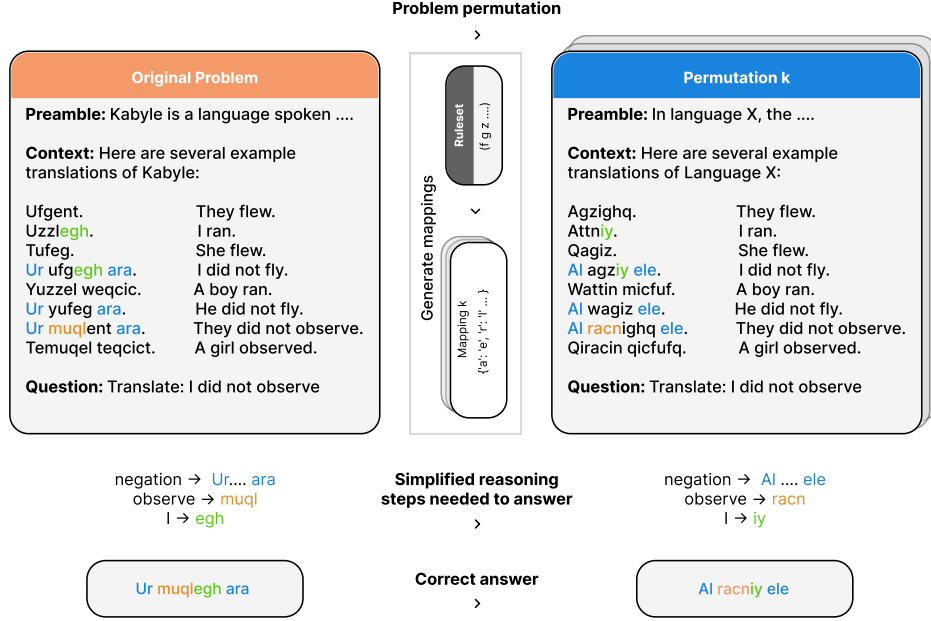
Problem permutation

Original Problem

Preamble: Kabyle is a language spoken ....

Context: Here are several example translations of Kabyle:

| | |
|---|---|
| Ufgent. | They flew. |
| Uzzlegh. | I ran. |
| Tufeg. | She flew. |
| Ur ufgegh ara. | I did not fly. |
| Yuzzel weqcic. | A boy ran. |
| Ur yufeg ara. | He did not fly. |
| Ur muqlent ara. | They did not observe. |
| Temuqel teqcict. | A girl observed. |

Question: Translate: I did not observe

Generate mappings

Ruleset
{f g z ....}

Mapping k
{'a': 'e', 'r': 'l' ... }

Permutation k

Preamble: In language X, the ....

Context: Here are several example translations of Language X:

| | |
|---|---|
| Agzighq. | They flew. |
| Attniy. | I ran. |
| Qagiz. | She flew. |
| Al agziy ele. | I did not fly. |
| Wattin micfuf. | A boy ran. |
| Al wagiz ele. | He did not fly. |
| Al racnighq ele. | They did not observe. |
| Qiracin qicfufq. | A girl observed. |

Question: Translate: I did not observe

negation → Ur.... ara
observe → muql
I → egh

Simplified reasoning steps needed to answer

negation → Al .... ele
observe → racn
I → iy

Ur muqlegh ara

Correct answer

Al racniy ele